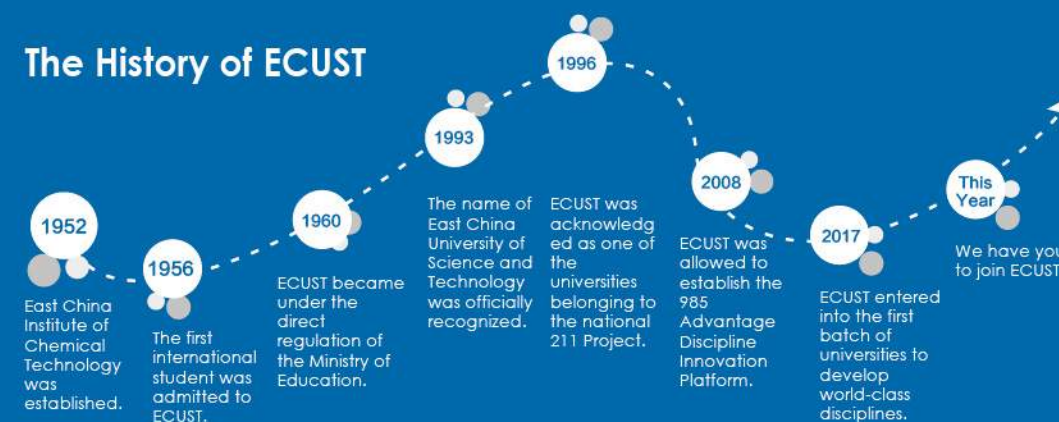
The History of ECUST

1952
East China Institute of Chemical Technology was established.

1956
The first international student was admitted to ECUST.

1960
ECUST became under the direct regulation of the Ministry of Education.

1993
The name of East China University of Science and Technology was officially recognized.

1996
ECUST was acknowledged as one of the universities belonging to the national 211 Project.

2008
ECUST was allowed to establish the 985 Advantage Discipline Innovation Platform.

2017
ECUST entered into the first batch of universities to develop world-class disciplines.

This Year
We have you to join ECUST